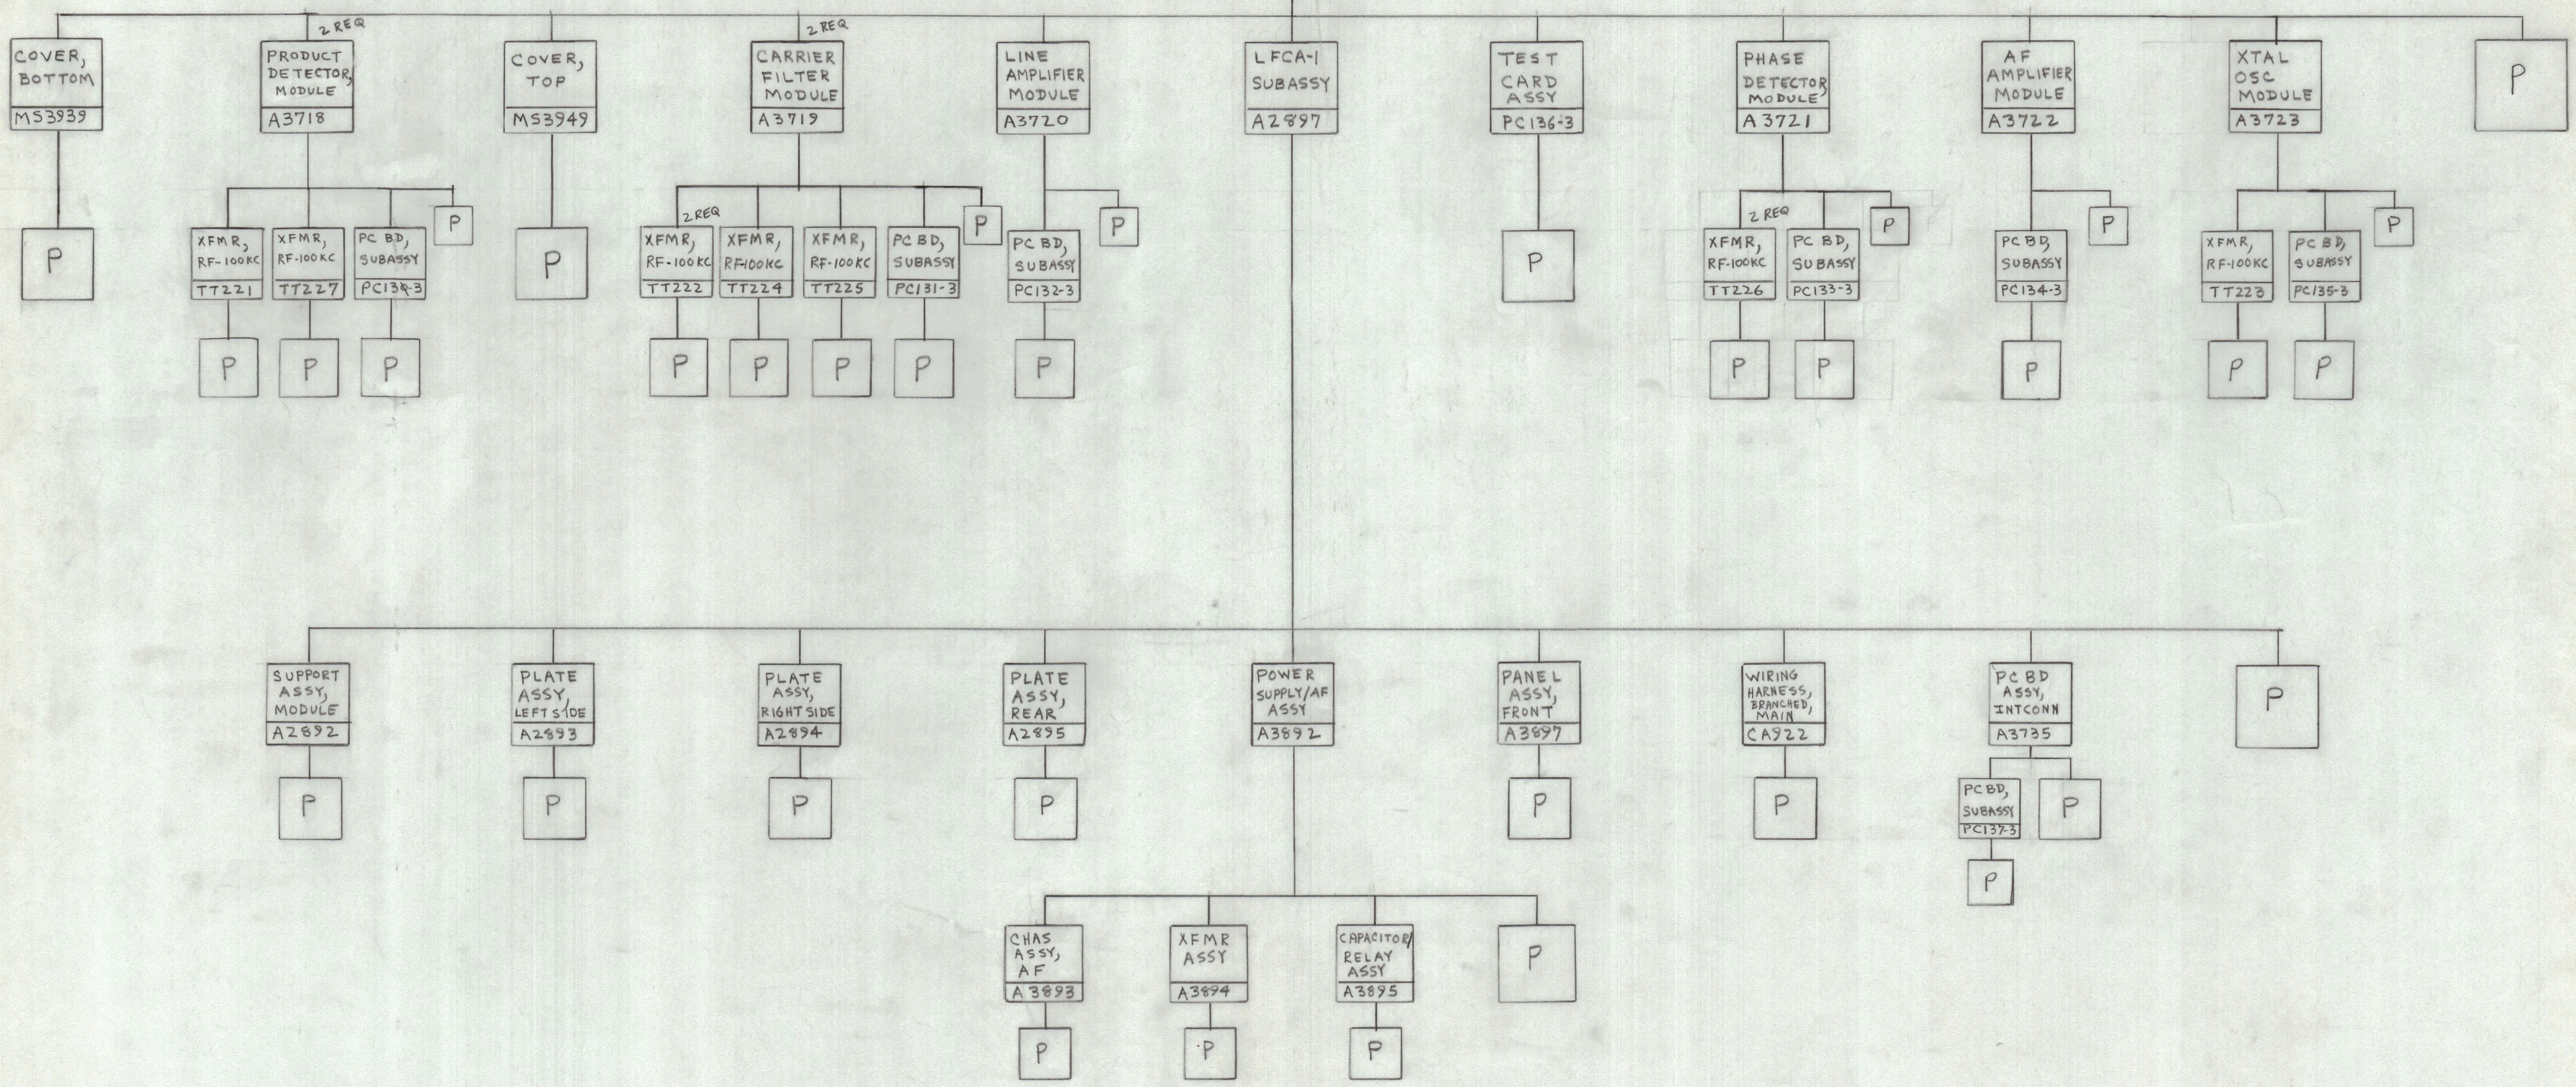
COVER, BOTTOM
MS3939

2 REQ
PRODUCT DETECTOR MODULE
A3718

COVER, TOP
MS3949

2 REQ
CARRIER FILTER MODULE
A3719

LINE AMPLIFIER MODULE
A3720

LFCA-1 SUBASSY
A2897

TEST CARD ASSY
PC136-3

PHASE DETECTOR MODULE
A3721

AF AMPLIFIER MODULE
A3722

XTAL OSC MODULE
A3723

P

P

XFMR, RF-100KC
TT221

XFMR, RF-100KC
TT227

PC BD, SUBASSY
PC134-3

P

P

2 REQ
XFMR, RF-100KC
TT222

XFMR, RF-100KC
TT224

XFMR, RF-100KC
TT225

PC BD, SUBASSY
PC131-3

P

PC BD, SUBASSY
PC132-3

P

P

2 REQ
XFMR, RF-100KC
TT226

PC BD, SUBASSY
PC133-3

P

PC BD, SUBASSY
PC134-3

P

XFMR, RF-100KC
TT223

PC BD, SUBASSY
PC135-3

P

P P P P P P P P P P P P P

SUPPORT ASSY, MODULE
A2892

PLATE ASSY, LEFT SIDE
A2893

PLATE ASSY, RIGHT SIDE
A2894

PLATE ASSY, REAR
A2895

POWER SUPPLY/AF ASSY
A3892

PANEL ASSY, FRONT
A3897

WIRING HARNESS, BRANCHED, MAIN
CA922

PC BD ASSY, INTCONN
A3735

P

P P P P P P

PC BD, SUBASSY
PC137-3

P

P

CHAS ASSY, AF
A3893

XFMR ASSY
A3894

CAPACITOR/ RELAY ASSY
A3895

P

P P P